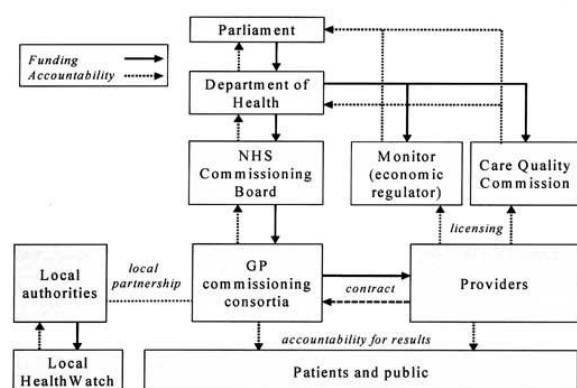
Funding
Accountability

Parliament

Department of Health

NHS Commissioning Board

Monitor (economic regulator)

Care Quality Commission

licensing

Local authorities

local partnership

GP commissioning consortia

contract

Providers

accountability for results

Local HealthWatch

Patients and public